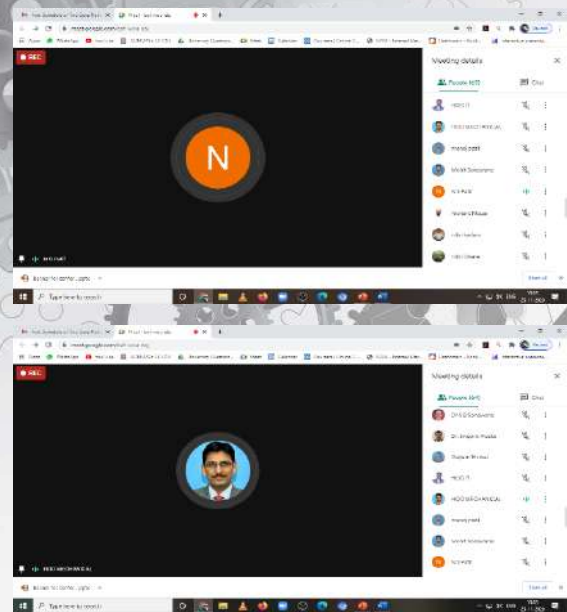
REC

N

Meeting details

People (47)

Chat

HOD IT

HOD MECH ANICAL

manoj patil

Mohit Sonawane

N S Patil

Type here to search

REC

Meeting details

People (47)

Chat

HOD IT

HOD MECH ANICAL

manoj patil

Mohit Sonawane

N S Patil

Type here to search